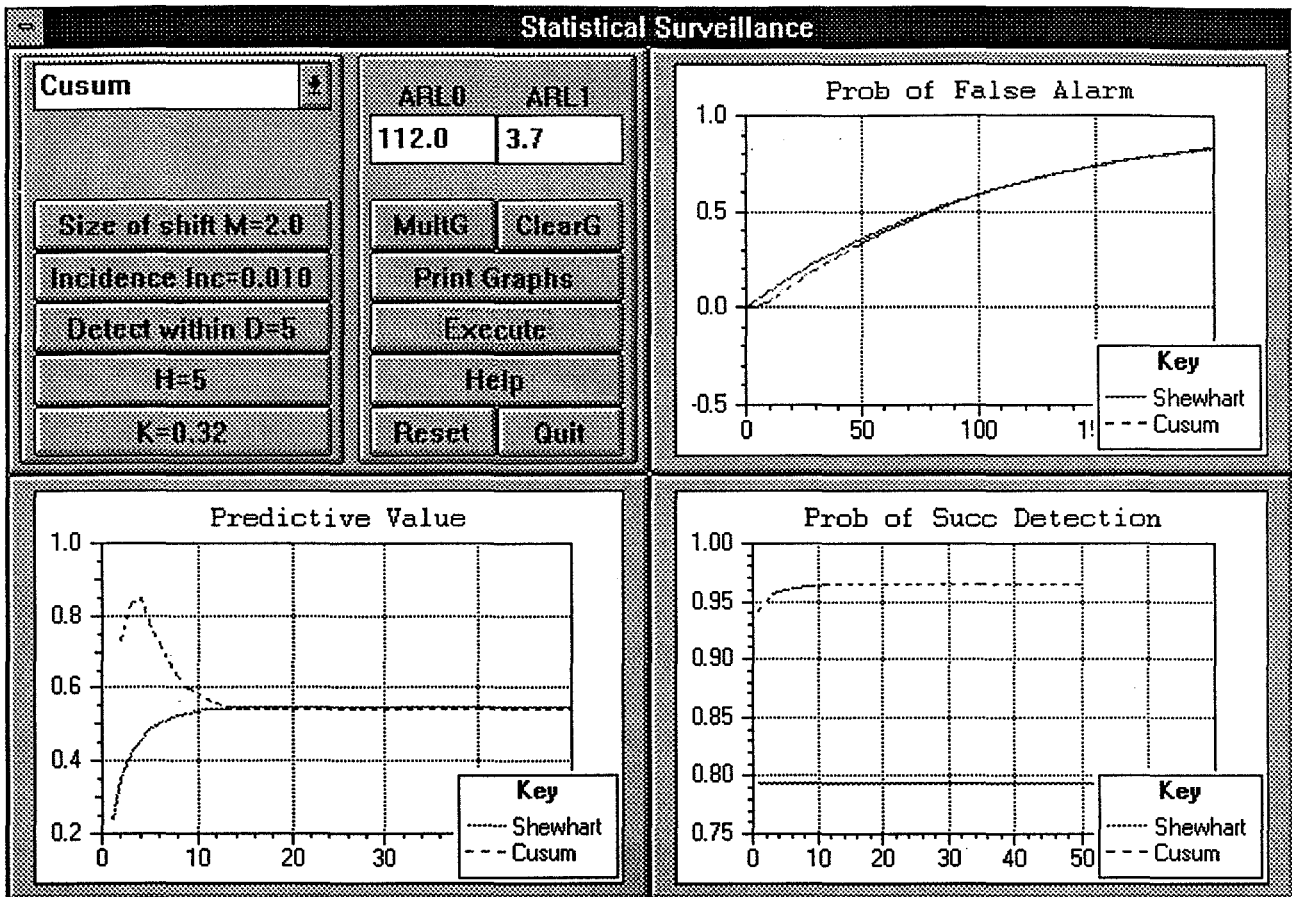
Statistical Surveillance

Cusum

ARL0 ARL1
112.0 3.7

Size of shift M=2.0
Incidence Inc=0.010
Detect within D=5
H=5
K=0.32

MultG ClearG
Print Graphs
Execute
Help
Reset Quit

Prob of False Alarm
1.0
0.5
0.0
-0.5
0 50 100 1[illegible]
Key
Shewhart
Cusum

Predictive Value
1.0
0.8
0.6
0.4
0.2
0 10 20 30
Key
Shewhart
Cusum

Prob of Succ Detection
1.00
0.95
0.90
0.85
0.80
0.75
0 10 20 30 40 50
Key
Shewhart
Cusum